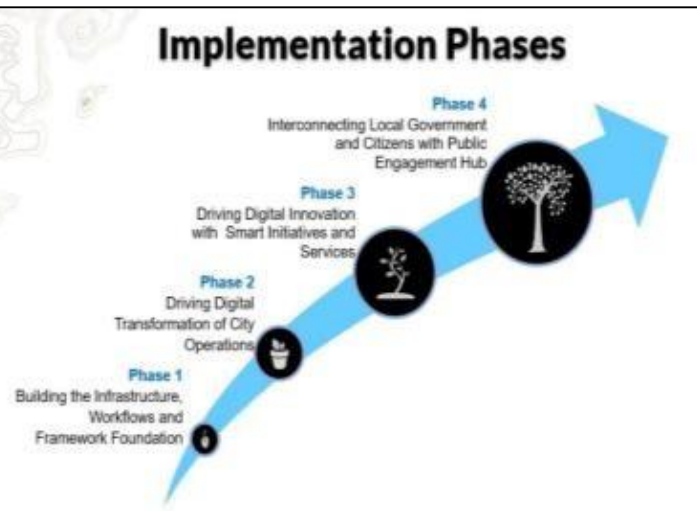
Implementation Phases

Phase 4
Interconnecting Local Government and Citizens with Public Engagement Hub

Phase 3
Driving Digital Innovation with Smart Initiatives and Services

Phase 2
Driving Digital Transformation of City Operations

Phase 1
Building the Infrastructure, Workflows and Framework Foundation